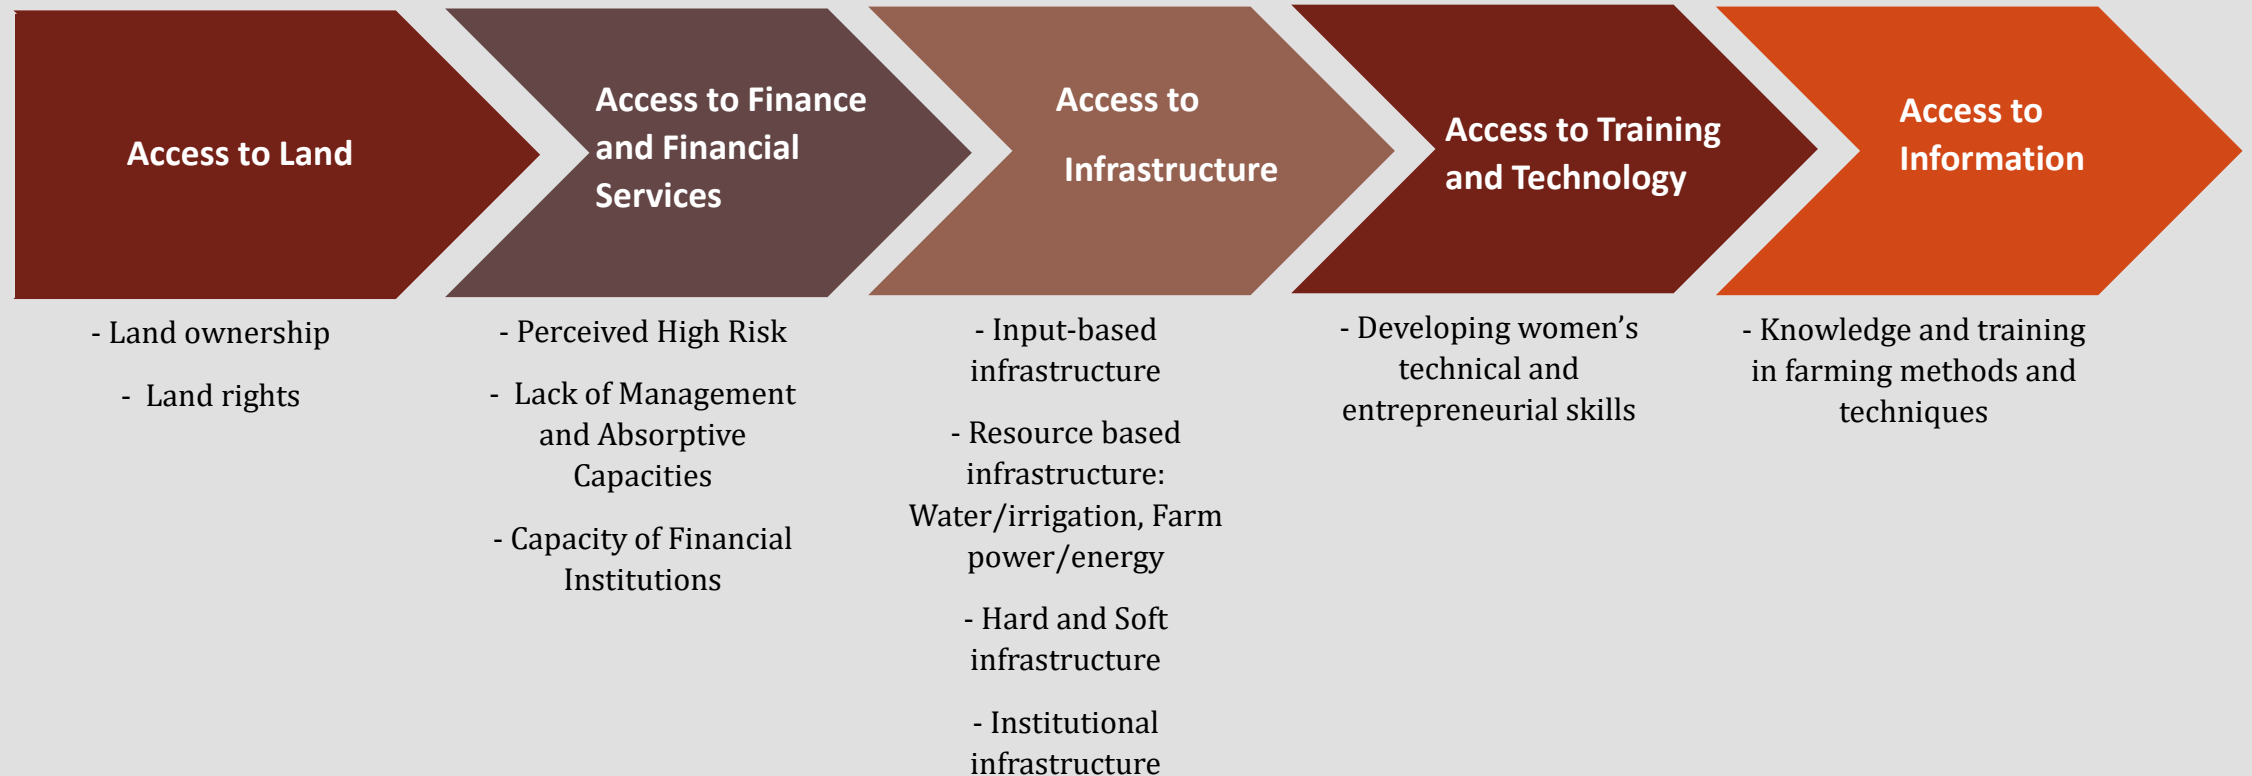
Access to Land

- Land ownership

- Land rights

Access to Finance and Financial Services

- Perceived High Risk

- Lack of Management and Absorptive Capacities

- Capacity of Financial Institutions

Access to Infrastructure

- Input-based infrastructure

- Resource based infrastructure: Water/irrigation, Farm power/energy

- Hard and Soft infrastructure

- Institutional infrastructure

Access to Training and Technology

- Developing women's technical and entrepreneurial skills

Access to Information

- Knowledge and training in farming methods and techniques